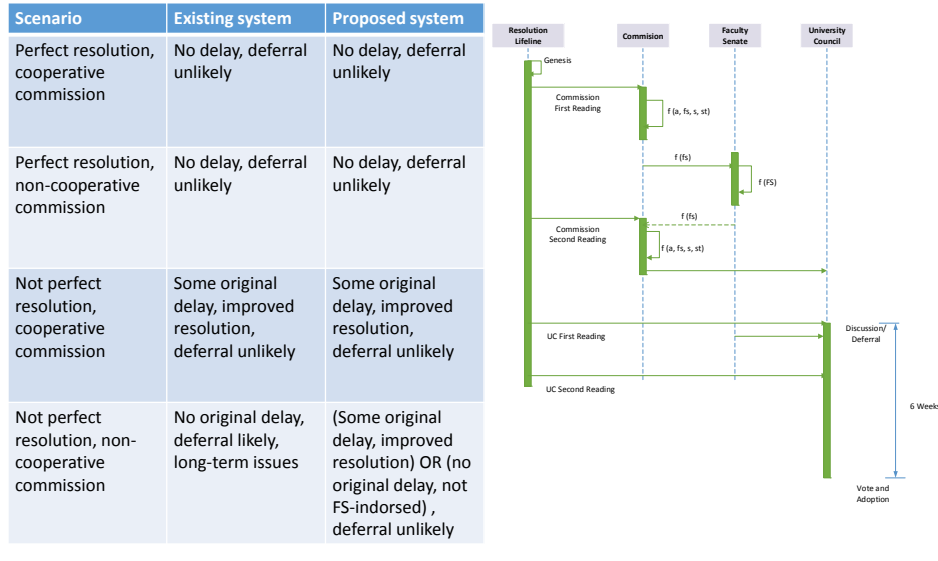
| Scenario | Existing system | Proposed system |
|---|---|---|
| Perfect resolution, cooperative commission | No delay, deferral unlikely | No delay, deferral unlikely |
| Perfect resolution, non-cooperative commission | No delay, deferral unlikely | No delay, deferral unlikely |
| Not perfect resolution, cooperative commission | Some original delay, improved resolution, deferral unlikely | Some original delay, improved resolution, deferral unlikely |
| Not perfect resolution, non-cooperative commission | No original delay, deferral likely, long-term issues | (Some original delay, improved resolution) OR (no original delay, not FS-indorsed) , deferral unlikely |

Resolution Lifeline

Commision

Faculty Senate

University Council

Genesis

Commission First Reading

f (a, fs, s, st)

f (fs)

f (FS)

f (fs)

Commission Second Reading

f (a, fs, s, st)

UC First Reading

Discussion/ Deferral

6 Weeks

UC Second Reading

Vote and Adoption